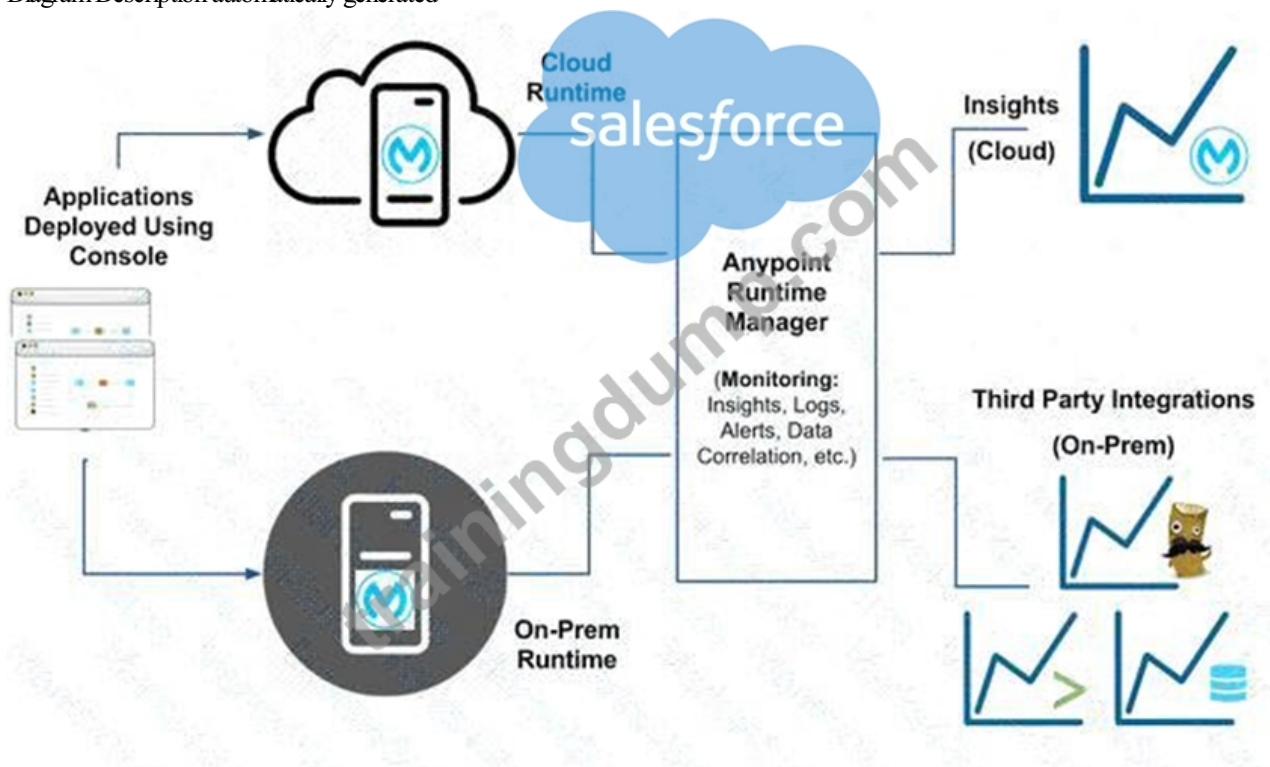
Diagram Description automatically generated

Cloud Runtime

salesforce

Insights (Cloud)

Applications Deployed Using Console

Anypoint Runtime Manager

(Monitoring: Insights, Logs, Alerts, Data Correlation, etc.)

Third Party Integrations (On-Prem)

On-Prem Runtime

trainingdump.com